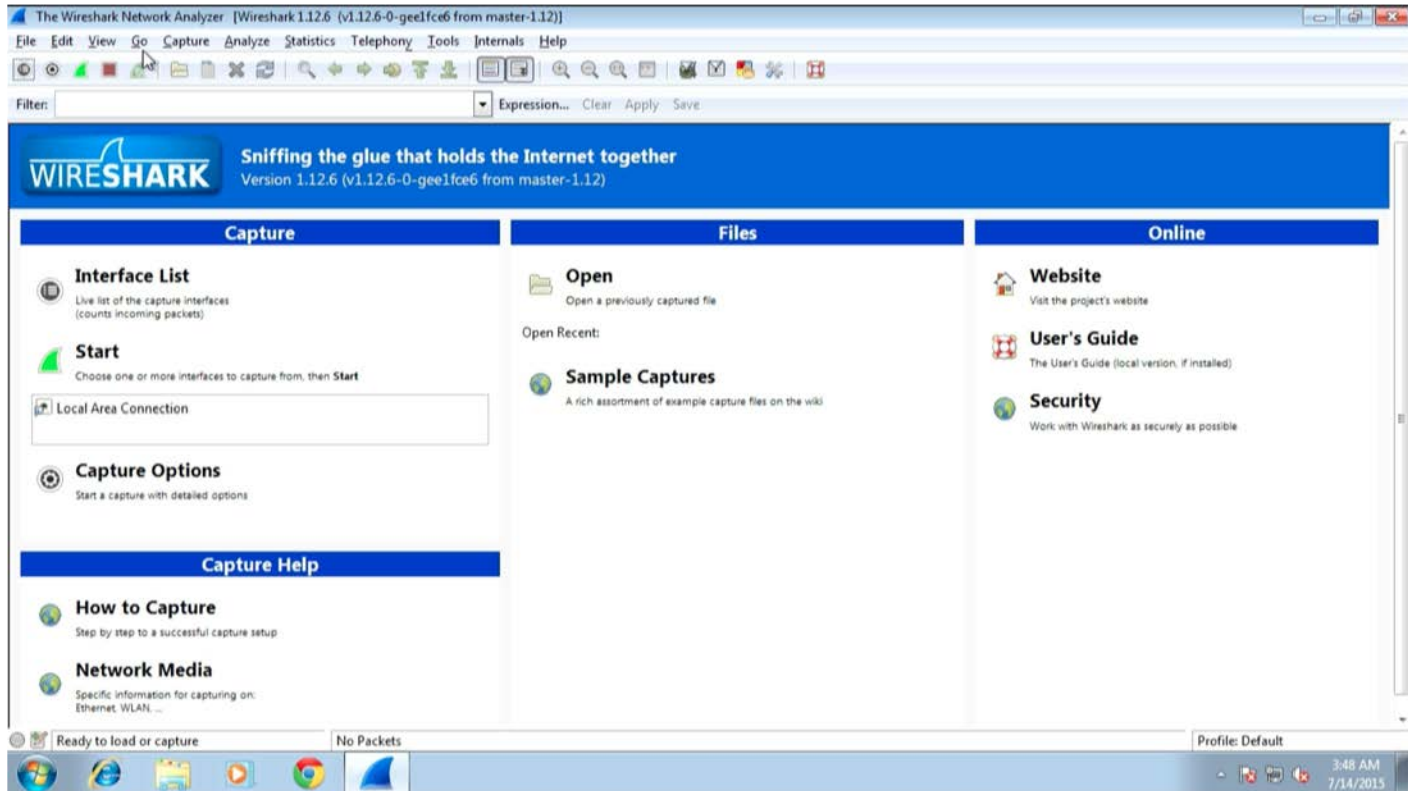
The Wireshark Network Analyzer [Wireshark 1.12.6 (v1.12.6-0-gee1fce6 from master-1.12)]

File Edit View Go Capture Analyze Statistics Telephony Tools Internals Help

Filter: Expression... Clear Apply Save

WIRESHARK

Sniffing the glue that holds the Internet together
Version 1.12.6 (v1.12.6-0-gee1fce6 from master-1.12)

Capture

Interface List
Live list of the capture interfaces (counts incoming packets)

Start
Choose one or more interfaces to capture from, then Start

Local Area Connection

Capture Options
Start a capture with detailed options

Capture Help

How to Capture
Step by step to a successful capture setup

Network Media
Specific information for capturing on: Ethernet, WLAN, ...

Files

Open
Open a previously captured file

Open Recent:

Sample Captures
A rich assortment of example capture files on the wiki

Online

Website
Visit the project's website

User's Guide
The User's Guide (local version, if installed)

Security
Work with Wireshark as securely as possible

Ready to load or capture
No Packets
Profile: Default

3:48 AM
7/14/2015